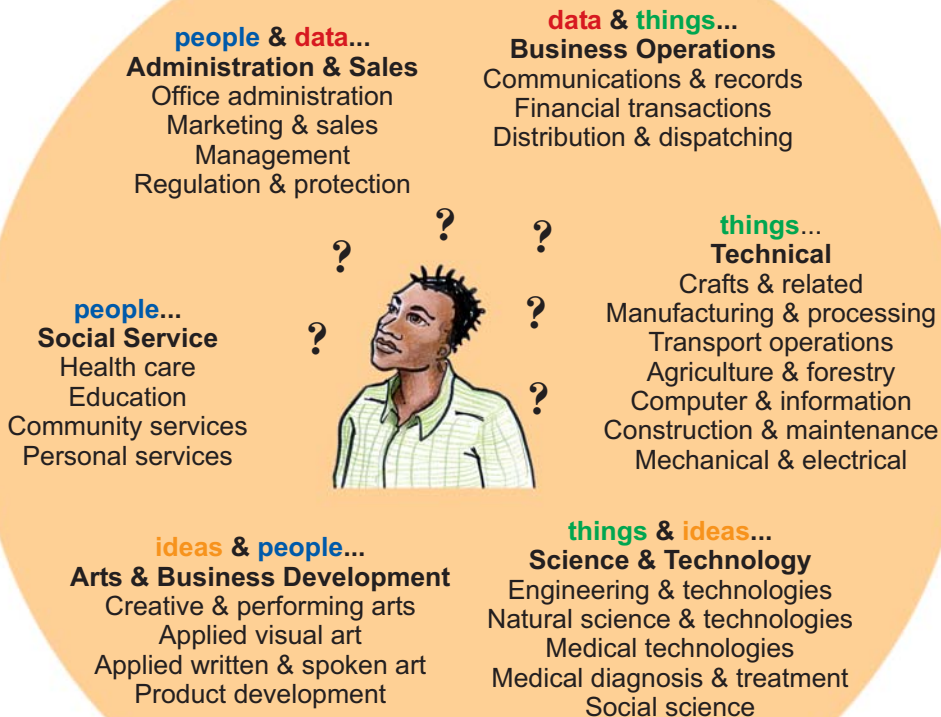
people & data...
Administration & Sales
Office administration
Marketing & sales
Management
Regulation & protection

data & things...
Business Operations
Communications & records
Financial transactions
Distribution & dispatching

? ? ? ? ? ? ?

things...
Technical
Crafts & related
Manufacturing & processing
Transport operations
Agriculture & forestry
Computer & information
Construction & maintenance
Mechanical & electrical

people...
Social Service
Health care
Education
Community services
Personal services

ideas & people...
Arts & Business Development
Creative & performing arts
Applied visual art
Applied written & spoken art
Product development

things & ideas...
Science & Technology
Engineering & technologies
Natural science & technologies
Medical technologies
Medical diagnosis & treatment
Social science